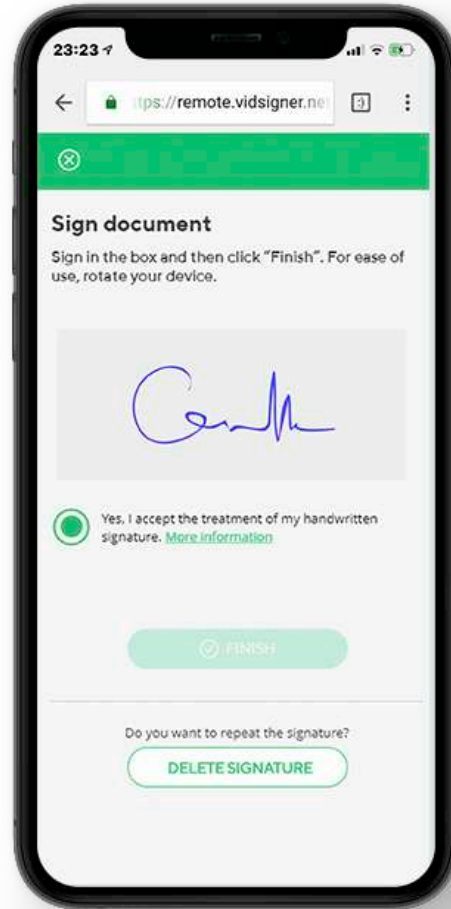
23:23

ttps://remote.vidsigner.ne

:)

Sign document

Sign in the box and then click "Finish". For ease of use, rotate your device.

Yes, I accept the treatment of my handwritten signature. More information

FINISH

Do you want to repeat the signature?

DELETE SIGNATURE